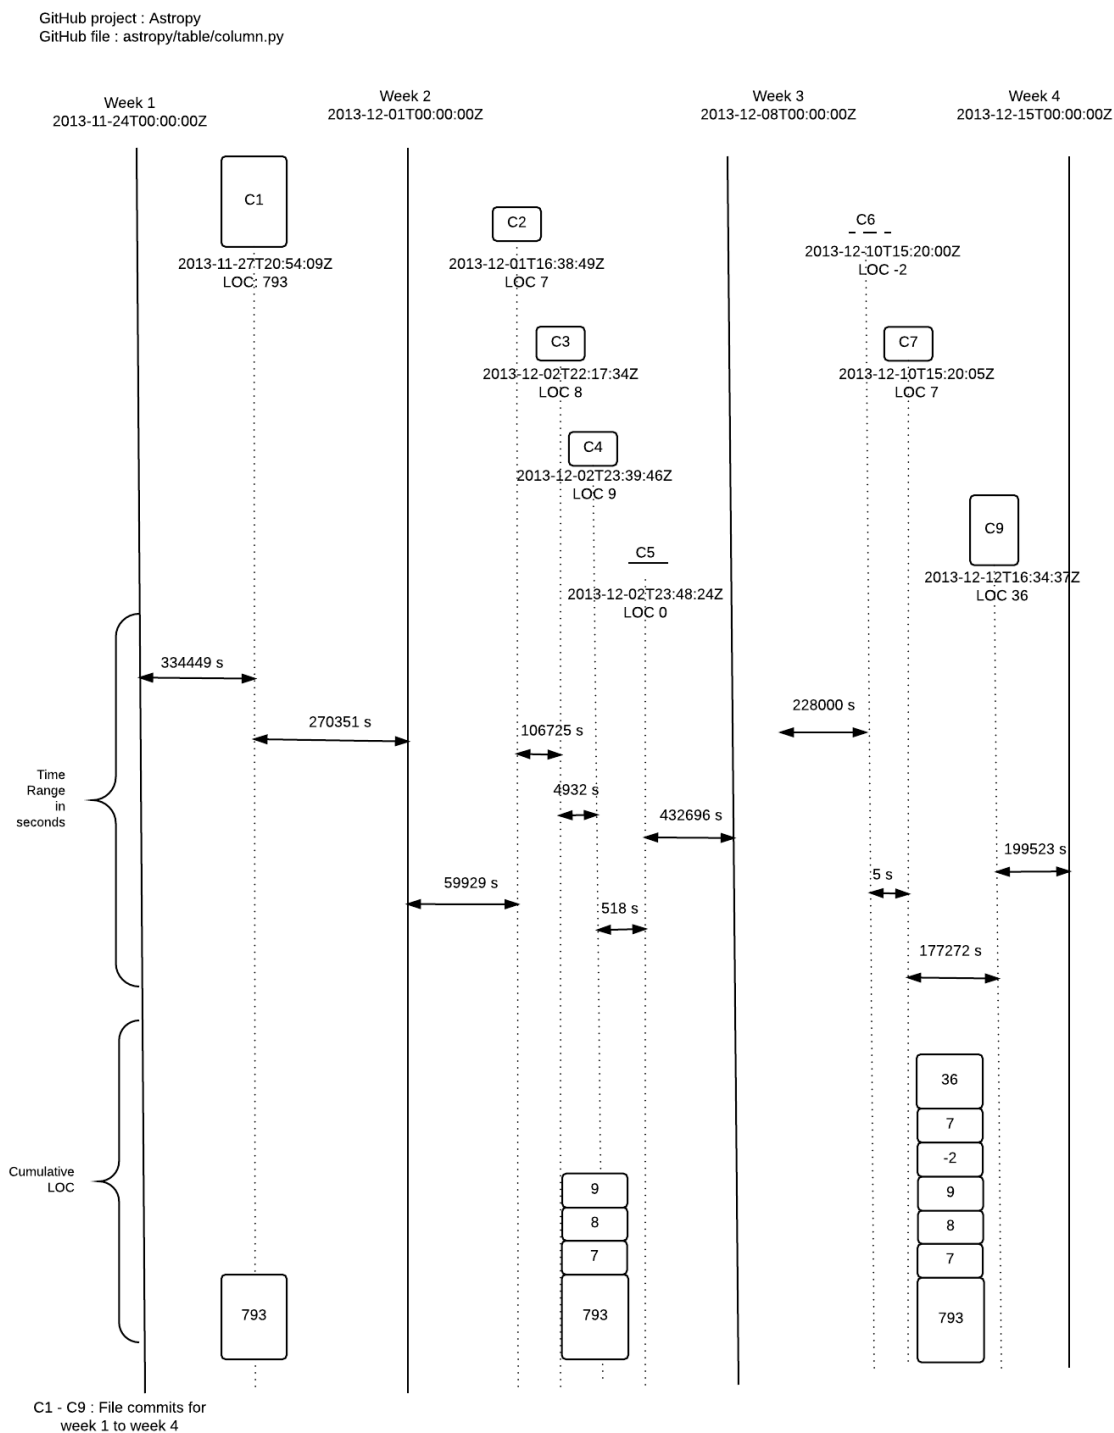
GitHub project : Astropy
GitHub file : astropy/table/column.py

Week 1
2013-11-24T00:00:00Z

Week 2
2013-12-01T00:00:00Z

Week 3
2013-12-08T00:00:00Z

Week 4
2013-12-15T00:00:00Z

C1
2013-11-27T20:54:09Z
LOC: 793

C2
2013-12-01T16:38:49Z
LOC 7

C6
2013-12-10T15:20:00Z
LOC -2

C3
2013-12-02T22:17:34Z
LOC 8

C7
2013-12-10T15:20:05Z
LOC 7

C4
2013-12-02T23:39:46Z
LOC 9

C9
2013-12-12T16:34:37Z
LOC 36

C5
2013-12-02T23:48:24Z
LOC 0

334449 s

270351 s

228000 s

106725 s

Time Range in seconds

4932 s

432696 s

199523 s

59929 s

5 s

518 s

177272 s

36

7

-2

Cumulative LOC

9

9

8

8

7

7

793

793

793

C1 - C9 : File commits for week 1 to week 4